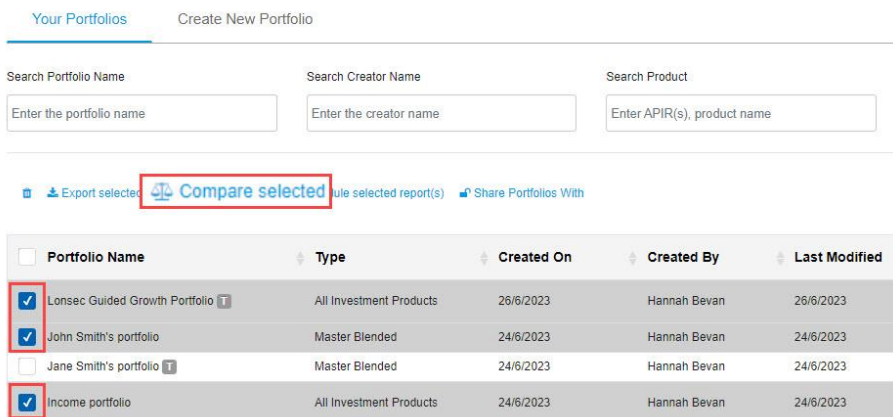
Your Portfolios    Create New Portfolio

Search Portfolio Name
Enter the portfolio name

Search Creator Name
Enter the creator name

Search Product
Enter APIR(s), product name

Export selected    Compare selected    ule selected report(s)    Share Portfolios With

| Portfolio Name | Type | Created On | Created By | Last Modified |
|---|---|---|---|---|
| Lonsec Guided Growth Portfolio T | All Investment Products | 26/6/2023 | Hannah Bevan | 26/6/2023 |
| John Smith's portfolio | Master Blended | 24/6/2023 | Hannah Bevan | 24/6/2023 |
| Jane Smith's portfolio T | Master Blended | 24/6/2023 | Hannah Bevan | 24/6/2023 |
| Income portfolio | All Investment Products | 24/6/2023 | Hannah Bevan | 24/6/2023 |